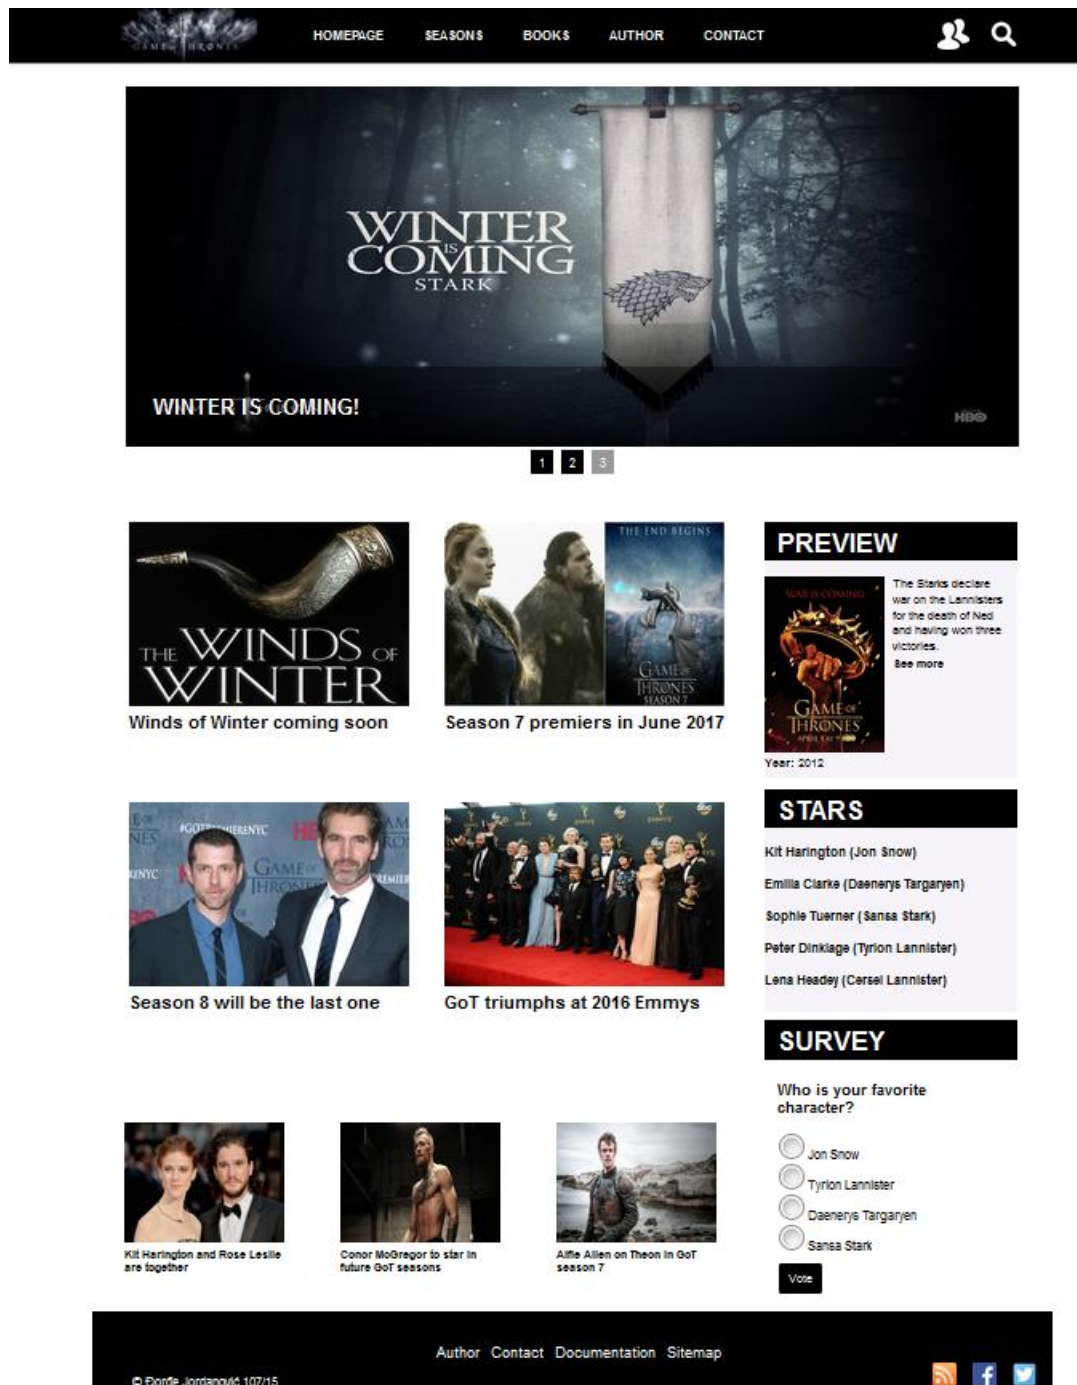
GAME OF THRONES

HOMEPAGE SEASONS BOOKS AUTHOR CONTACT

WINTER IS COMING
STARK

WINTER IS COMING!

HBO

1 2 3

THE WINDS OF WINTER

Winds of Winter coming soon

THE END BEGINS
GAME OF THRONES SEASON 7

Season 7 premiers in June 2017

PREVIEW

WAR IS COMING
GAME OF THRONES
APRIL 1st 9PM

The Starks declare war on the Lannisters for the death of Ned and having won three victories.
See more

Year: 2012

Season 8 will be the last one

GoT triumphs at 2016 Emmys

STARS

Kit Harington (Jon Snow)

Emilia Clarke (Daenerys Targaryen)

Sophie Tuerner (Sansa Stark)

Peter Dinklage (Tyrion Lannister)

Lena Headey (Cersei Lannister)

SURVEY

Who is your favorite character?

Jon Snow

Tyrion Lannister

Daenerys Targaryen

Sansa Stark

Vote

Kit Harington and Rose Leslie are together

Conor McGregor to star in future GoT seasons

Alfie Allen on Theon in GoT season 7

Author Contact Documentation Sitemap

© Đorđe Jordanović 107/15